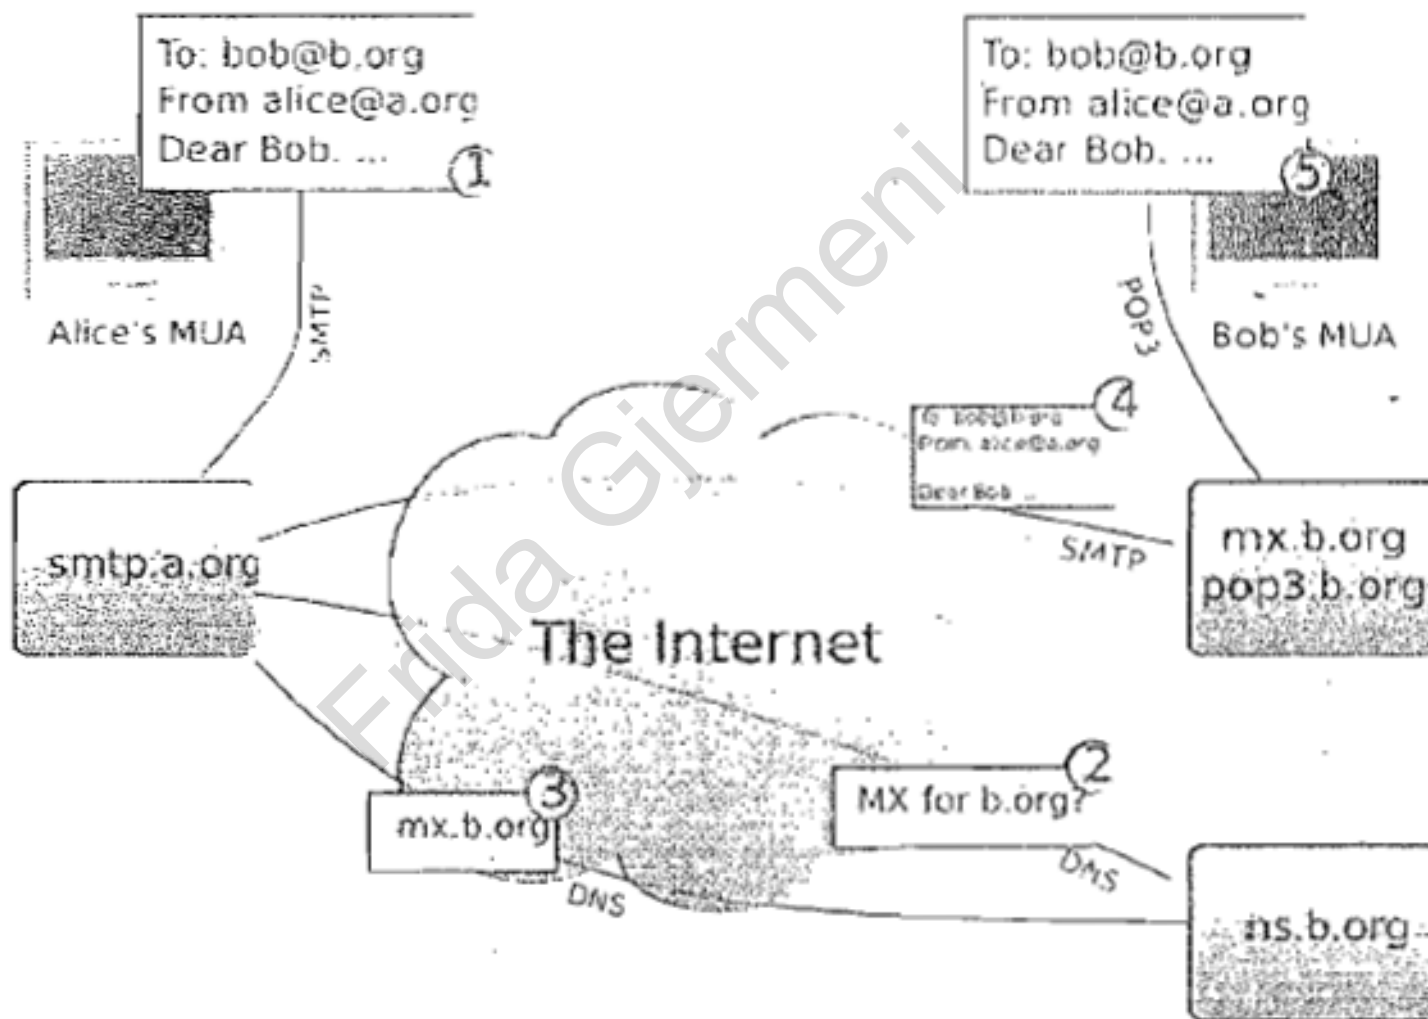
To: bob@b.org
From alice@a.org
Dear Bob. ...
1

Alice's MUA

SMTP

To: bob@b.org
From alice@a.org
Dear Bob. ...
5

POP3

Bob's MUA

Frida Gjermeni

To: bob@b.org
From: alice@a.org
Dear Bob ...
4

SMTP

smtp.a.org

mx.b.org
pop3.b.org

The Internet

MX for b.org?
2

mx.b.org
3

DNS

DNS

ns.b.org